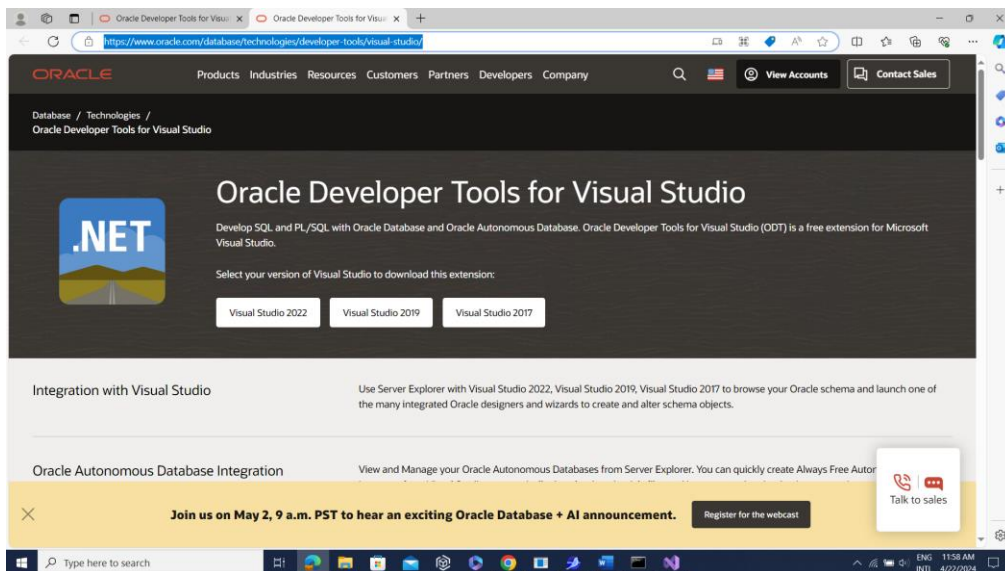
Oracle Developer Tools for Visua ×
Oracle Developer Tools for Visua ×
+

https://www.oracle.com/database/technologies/developer-tools/visual-studio/

ORACLE
Products Industries Resources Customers Partners Developers Company
View Accounts
Contact Sales

Database / Technologies /
Oracle Developer Tools for Visual Studio

.NET

Oracle Developer Tools for Visual Studio

Develop SQL and PL/SQL with Oracle Database and Oracle Autonomous Database. Oracle Developer Tools for Visual Studio (ODT) is a free extension for Microsoft Visual Studio.

Select your version of Visual Studio to download this extension:

Visual Studio 2022
Visual Studio 2019
Visual Studio 2017

Integration with Visual Studio

Use Server Explorer with Visual Studio 2022, Visual Studio 2019, Visual Studio 2017 to browse your Oracle schema and launch one of the many integrated Oracle designers and wizards to create and alter schema objects.

Oracle Autonomous Database Integration

View and Manage your Oracle Autonomous Databases from Server Explorer. You can quickly create Always Free Autor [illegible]

Talk to sales

Join us on May 2, 9 a.m. PST to hear an exciting Oracle Database + AI announcement.
Register for the webcast

Type here to search
ENG INTL 11:58 AM 4/22/2024